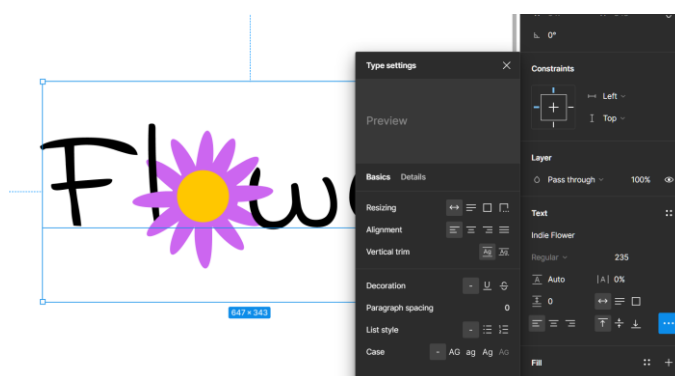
Fl we

647 × 343

Type settings

Preview

Basics Details

Resizing

Alignment

Vertical trim

Ag Ag

Decoration

- U S

Paragraph spacing

0

List style

-

Case

- AG ag Ag AG

0°

Constraints

Left

Top

Layer

Pass through

100%

Text

Indie Flower

Regular

235

Auto

0%

0

Fill